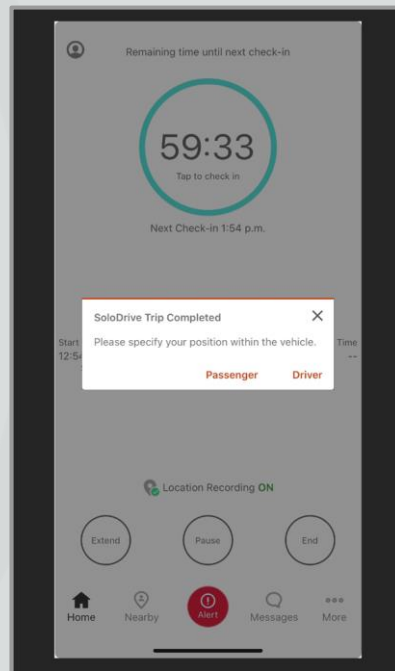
Remaining time until next check-in

59:33

Tap to check in

Next Check-in 1:54 p.m.

Start
12:54

Time
--

SoloDrive Trip Completed

Please specify your position within the vehicle.

Passenger Driver

Location Recording ON

Extend

Pause

End

Home

Nearby

Alert

Messages

More